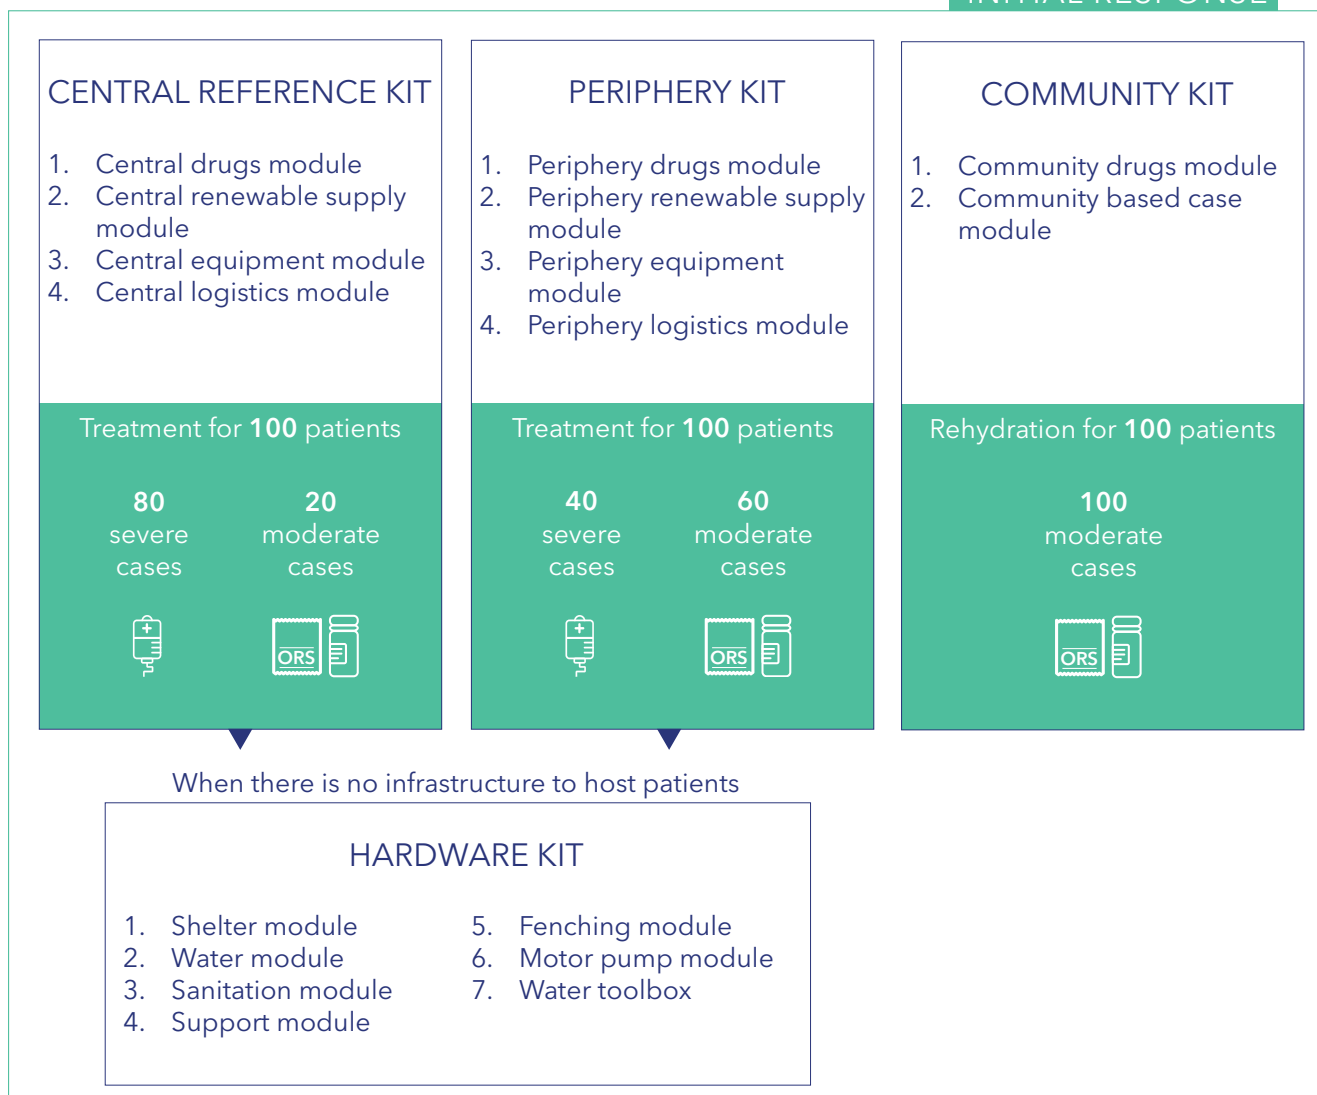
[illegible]

CENTRAL REFERENCE KIT

1. Central drugs module
2. Central renewable supply module
3. Central equipment module
4. Central logistics module

Treatment for **100** patients

**80** severe cases

**20** moderate cases

ORS

PERIPHERY KIT

1. Periphery drugs module
2. Periphery renewable supply module
3. Periphery equipment module
4. Periphery logistics module

Treatment for **100** patients

**40** severe cases

**60** moderate cases

ORS

COMMUNITY KIT

1. Community drugs module
2. Community based case module

Rehydration for **100** patients

**100** moderate cases

ORS

When there is no infrastructure to host patients

HARDWARE KIT

1. Shelter module
2. Water module
3. Sanitation module
4. Support module
5. Fencing module
6. Motor pump module
7. Water toolbox